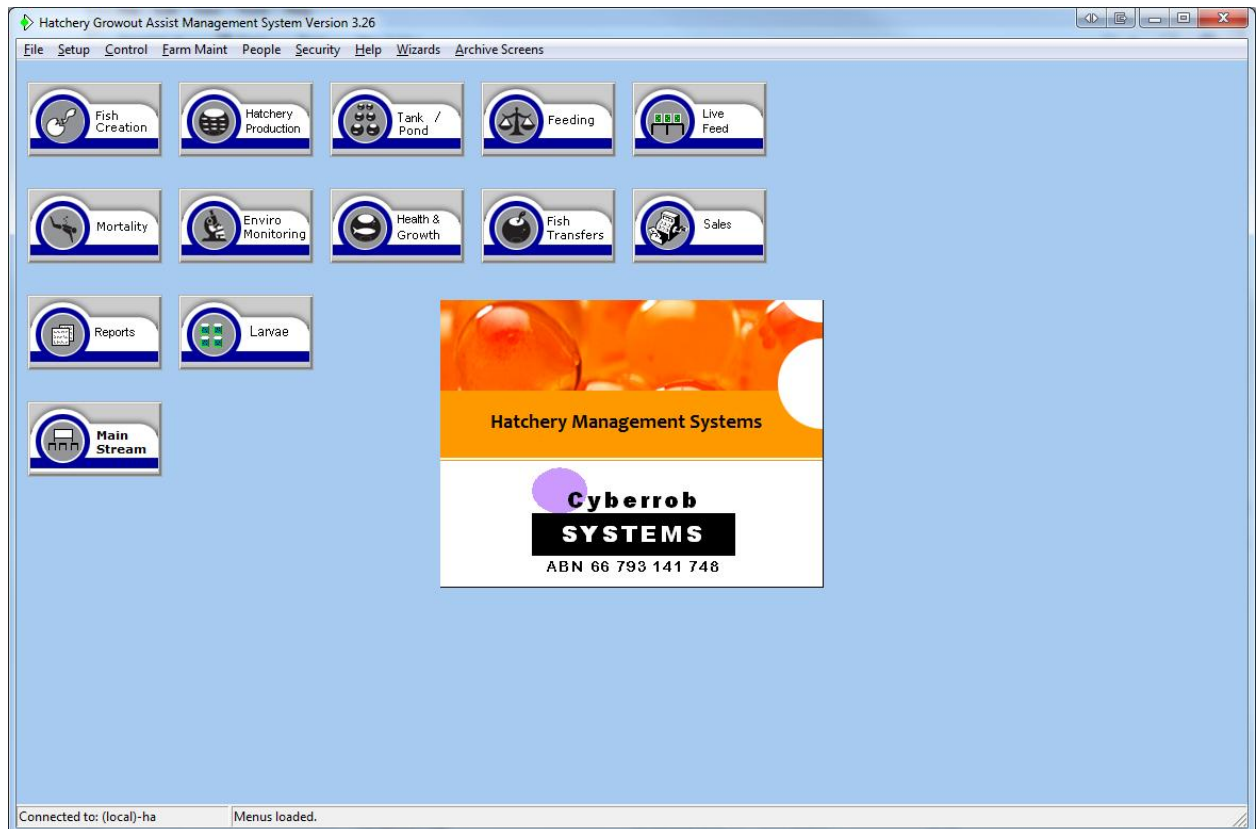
Hatchery Growout Assist Management System Version 3.26

File Setup Control Farm Maint People Security Help Wizards Archive Screens

Fish Creation

Hatchery Production

Tank / Pond

Feeding

Live Feed

Mortality

Enviro Monitoring

Health & Growth

Fish Transfers

Sales

Reports

Larvae

Main Stream

Hatchery Management Systems

Cyberrob

SYSTEMS

ABN 66 793 141 748

Connected to: (local)-ha

Menus loaded.